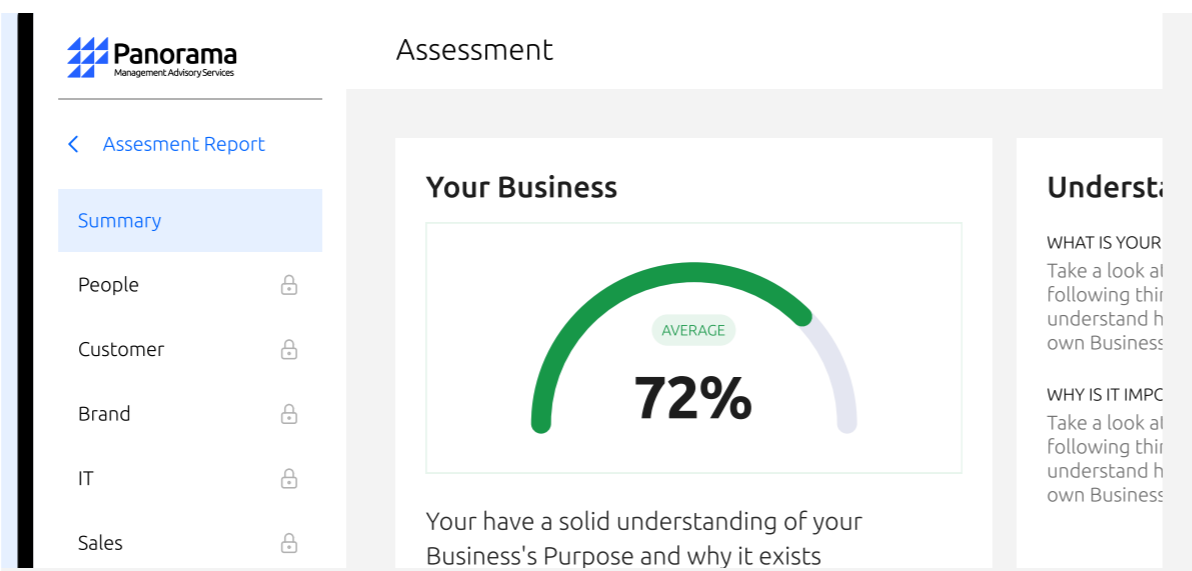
Panorama
Management Advisory Services

Assessment

< Assesment Report

Summary

People

Customer

Brand

IT

Sales

Your Business

AVERAGE

72%

Your have a solid understanding of your Business's Purpose and why it exists

Understa

WHAT IS YOUR

Take a look a following thi understand h own Business

WHY IS IT IMPO

Take a look a following thi understand h own Business